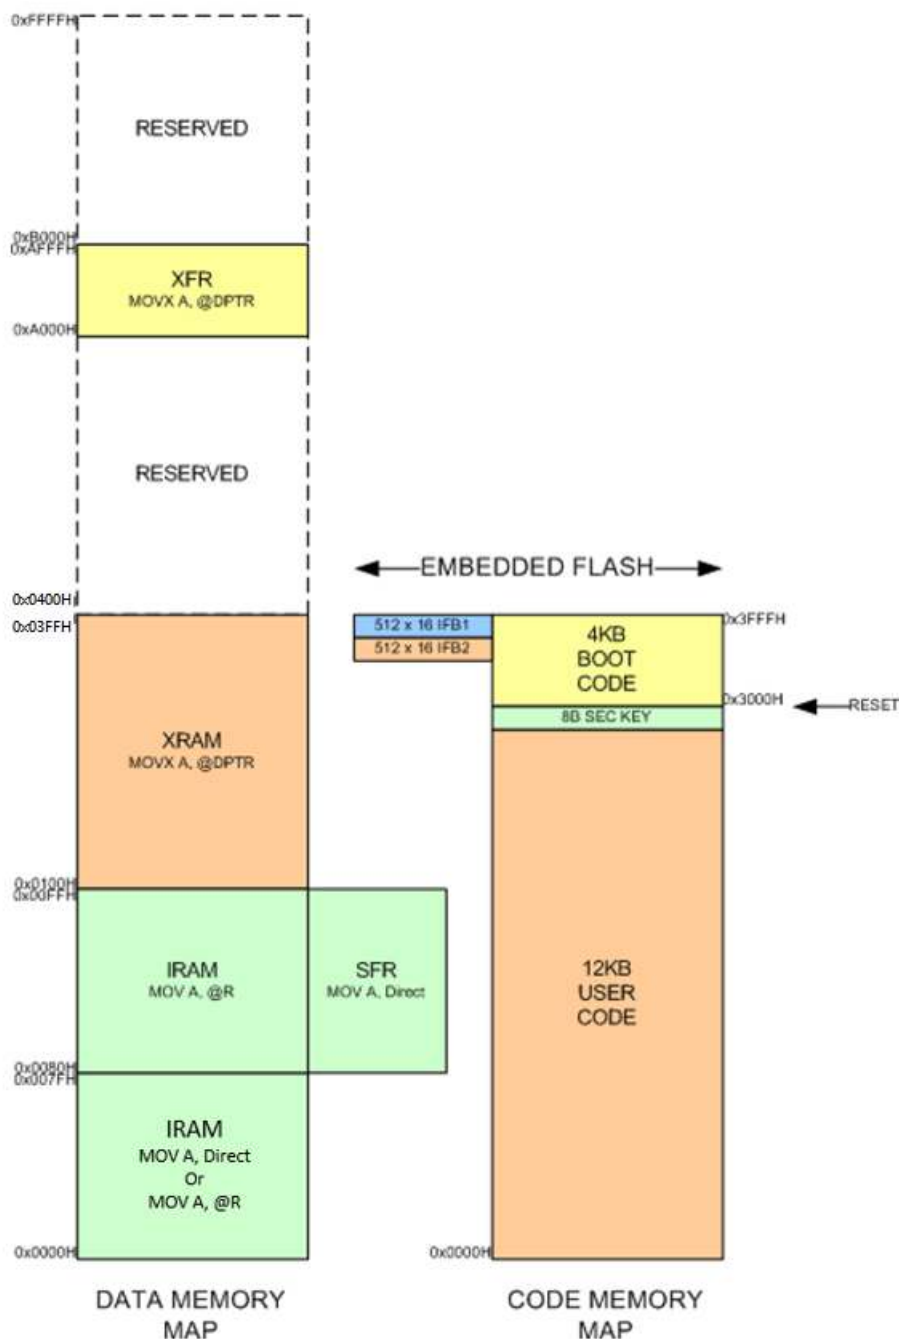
0xFFFFH

RESERVED

0xB000H
0xAFFFH

XFR
MOVX A, @DPTR

0xA000H

RESERVED

EMBEDDED FLASH

0x0400H
0x03FFH

512 x 16 IFB1
512 x 16 IFB2

4KB
BOOT
CODE

0x3FFFH

0x3000H

RESET

8B SEC KEY

XRAM
MOVX A, @DPTR

0x0100H
0x00FFH

IRAM
MOV A, @R

SFR
MOV A, Direct

12KB
USER
CODE

0x0080H
0x007FH

IRAM
MOV A, Direct
Or
MOV A, @R

0x0000H

0x0000H

DATA MEMORY
MAP

CODE MEMORY
MAP